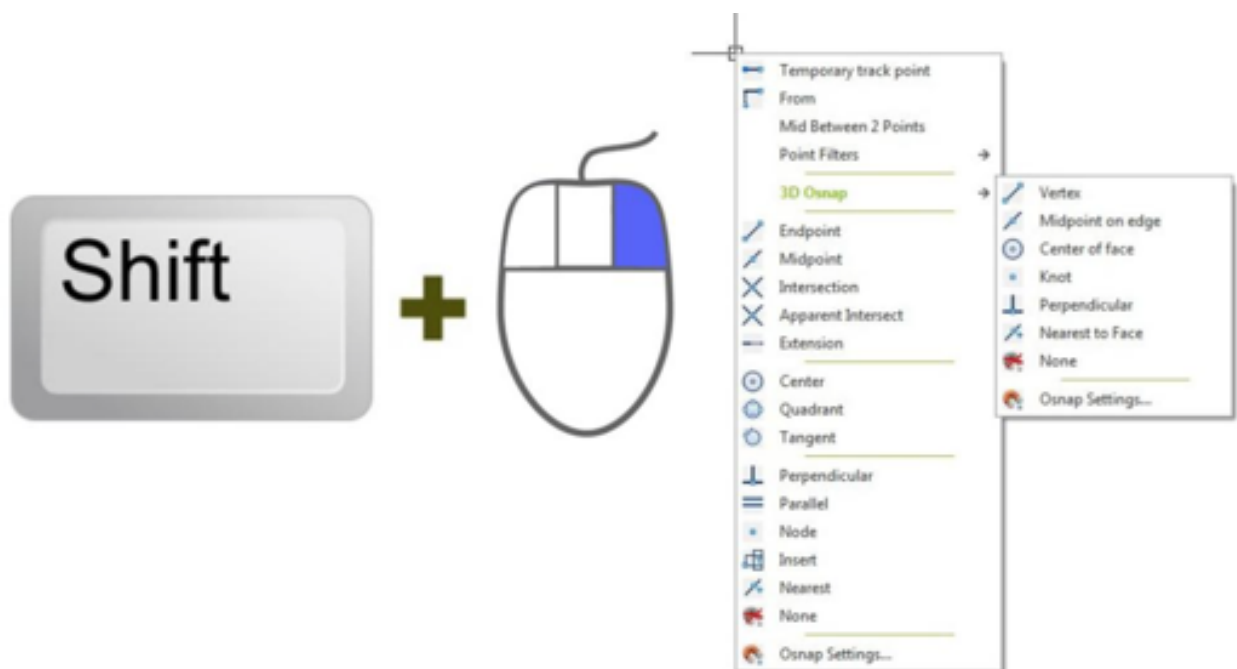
Shift

Temporary track point
From
Mid Between 2 Points
Point Filters
3D Osnap
Endpoint
Midpoint
Intersection
Apparent Intersect
Extension
Center
Quadrant
Tangent
Perpendicular
Parallel
Node
Insert
Nearest
None
Osnap Settings...

Vertex
Midpoint on edge
Center of face
Knot
Perpendicular
Nearest to Face
None
Osnap Settings...